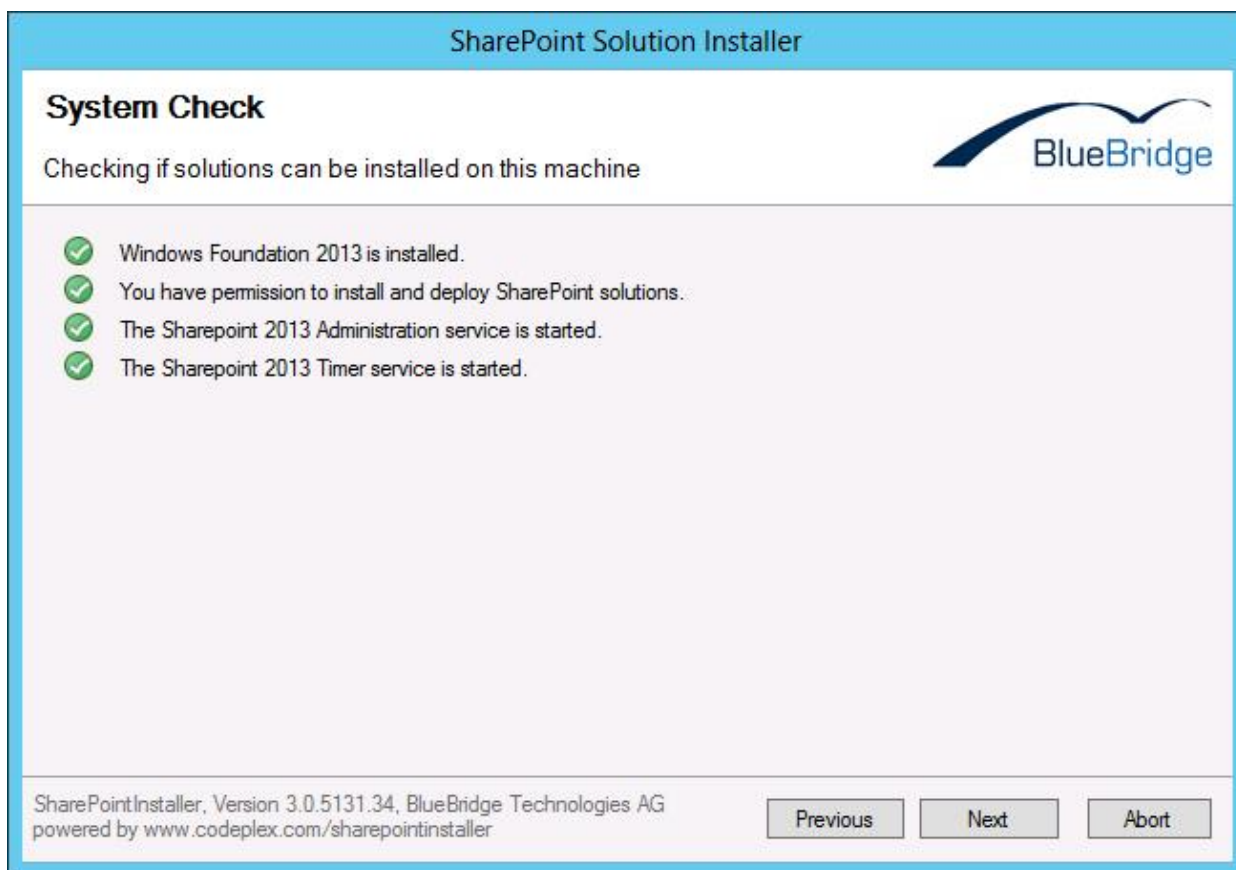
SharePoint Solution Installer

System Check

Checking if solutions can be installed on this machine

BlueBridge

Windows Foundation 2013 is installed.

You have permission to install and deploy SharePoint solutions.

The Sharepoint 2013 Administration service is started.

The Sharepoint 2013 Timer service is started.

SharePointInstaller, Version 3.0.5131.34, BlueBridge Technologies AG
powered by www.codeplex.com/sharepointinstaller

Previous

Next

Abort